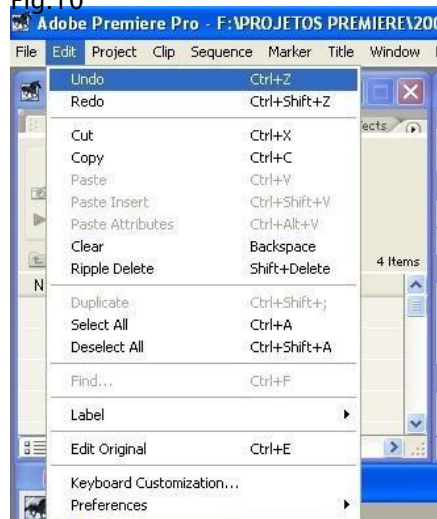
Fig.10

Adobe Premiere Pro - F:\PROJETOS PREMIERE\20

File Edit Project Clip Sequence Marker Title Window

Undo Ctrl+Z
Redo Ctrl+Shift+Z

Cut Ctrl+X
Copy Ctrl+C
Paste Ctrl+V
Paste Insert Ctrl+Shift+V
Paste Attributes Ctrl+Alt+V
Clear Backspace
Ripple Delete Shift+Delete

Duplicate Ctrl+Shift+;
Select All Ctrl+A
Deselect All Ctrl+Shift+A

Find... Ctrl+F

Label

Edit Original Ctrl+E

Keyboard Customization...
Preferences

ects

4 Items

N